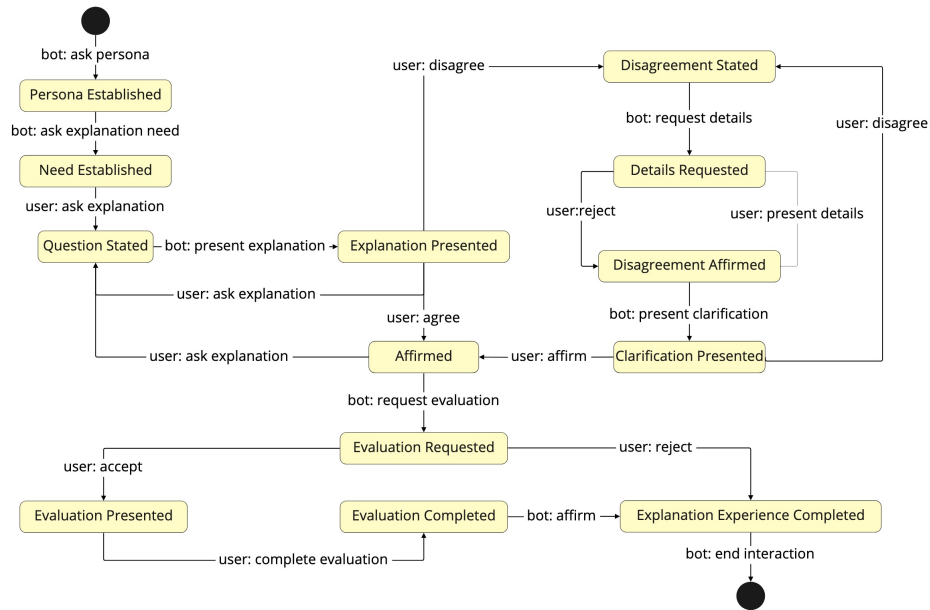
bot: ask persona

Persona Established

bot: ask explanation need

Need Established

user: ask explanation

Question Stated

bot: present explanation

Explanation Presented

user: disagree

Disagreement Stated

bot: request details

Details Requested

user:reject

user: present details

Disagreement Affirmed

bot: present clarification

Clarification Presented

user: disagree

user: ask explanation

user: agree

user: ask explanation

Affirmed

user: affirm

bot: request evaluation

Evaluation Requested

user: accept

user: reject

Evaluation Presented

Evaluation Completed

bot: affirm

Explanation Experience Completed

user: complete evaluation

bot: end interaction